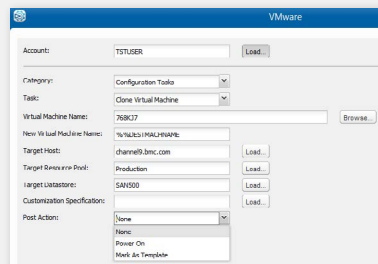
VMware

Account: TSTUSER Load...

Category: Configuration Tasks

Task: Clone Virtual Machine

Virtual Machine Name: 768KJ7 Browse...

New Virtual Machine Name: %%DESTMACHNAME

Target Host: channel9.bmc.com Load...

Target Resource Pool: Production Load...

Target Datastore: SAN500 Load...

Customization Specification: Load...

Post Action: None

None
Power On
Mark As Template